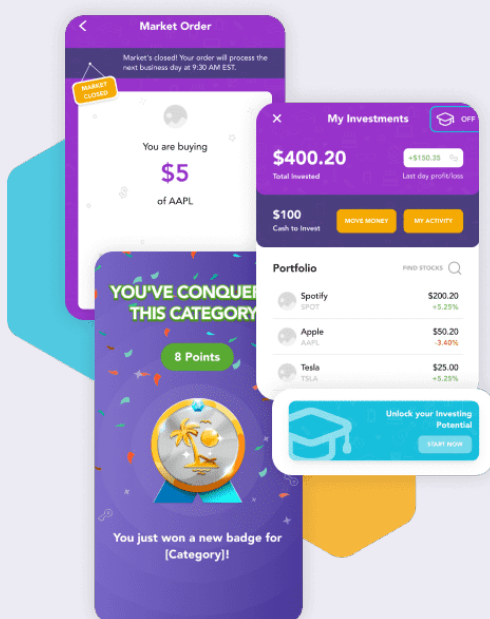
Market Order

Market's closed! Your order will process the next business day at 9:30 AM EST.

MARKET CLOSED

You are buying
$5
of AAPL

My Investments
OFF

$400.20
Total Invested

+$150.35
Last day profit/loss

$100
Cash to Invest

MOVE MONEY
MY ACTIVITY

Portfolio
FIND STOCKS

| | | |
|---|---|---|
| Spotify | SPOT | $200.20 | +5.25% |
| Apple | AAPL | $50.20 | -3.40% |
| Tesla | TSLA | $25.00 | +5.25% |

Unlock your Investing Potential
START NOW

YOU'VE CONQUE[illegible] THIS CATEGORY

8 Points

You just won a new badge for [Category]!